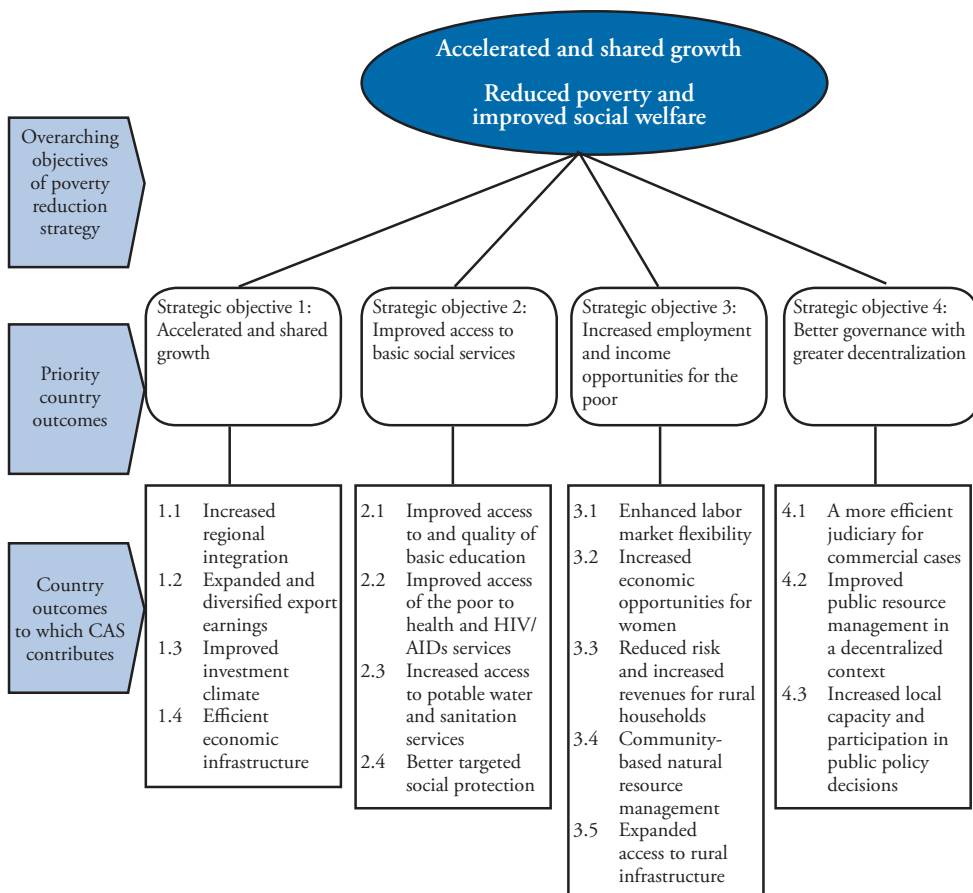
Accelerated and shared growth

Reduced poverty and improved social welfare

Overarching objectives of poverty reduction strategy

Priority country outcomes

Country outcomes to which CAS contributes

Strategic objective 1: Accelerated and shared growth

Strategic objective 2: Improved access to basic social services

Strategic objective 3: Increased employment and income opportunities for the poor

Strategic objective 4: Better governance with greater decentralization

1.1 Increased regional integration
1.2 Expanded and diversified export earnings
1.3 Improved investment climate
1.4 Efficient economic infrastructure

2.1 Improved access to and quality of basic education
2.2 Improved access of the poor to health and HIV/AIDs services
2.3 Increased access to potable water and sanitation services
2.4 Better targeted social protection

3.1 Enhanced labor market flexibility
3.2 Increased economic opportunities for women
3.3 Reduced risk and increased revenues for rural households
3.4 Community-based natural resource management
3.5 Expanded access to rural infrastructure

4.1 A more efficient judiciary for commercial cases
4.2 Improved public resource management in a decentralized context
4.3 Increased local capacity and participation in public policy decisions